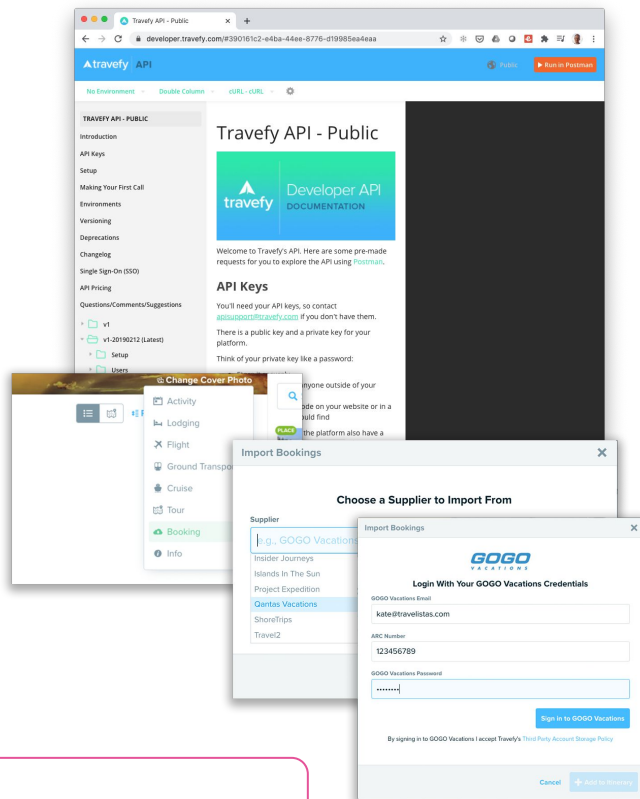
Travefy API - Public ×
developer.travefy.com/#390161c2-e4ba-44ee-8776-d19985ea4eaa

travefy API
Public
Run in Postman

No Environment
Double Column
cURL - cURL

TRAVEFY API - PUBLIC
Introduction
API Keys
Setup
Making Your First Call
Environments
Versioning
Deprecations
Changelog
Single Sign-On (SSO)
API Pricing
Questions/Comments/Suggestions
v1
v1-20190212 (Latest)
Setup
Users

Travefy API - Public

travefy Developer API DOCUMENTATION

Welcome to Travefy's API. Here are some pre-made requests for you to explore the API using Postman.

API Keys

You'll need your API keys, so contact apisupport@travefy.com if you don't have them.

There is a public key and a private key for your platform.

Think of your private key like a password:

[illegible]nyone outside of your
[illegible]ode on your website or in a
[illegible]uld find
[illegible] the platform also have a

Change Cover Photo
Activity
Lodging
Flight
Ground Transpo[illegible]
Cruise
Tour
Booking
Info
PLACE

Import Bookings
Choose a Supplier to Import From
Supplier
e.g., GOGO Vacations
Insider Journeys
Islands In The Sun
Project Expedition
Qantas Vacations
ShoreTrips
Travel2

Import Bookings
GOGO VACATIONS
Login With Your GOGO Vacations Credentials
GOGO Vacations Email
kate@travelistas.com
ARC Number
123456789
GOGO Vacations Password
•••••••••
Sign in to GOGO Vacations
By signing in to GOGO Vacations I accept Travefy's Third Party Account Storage Policy
Cancel
Add to Itinerary